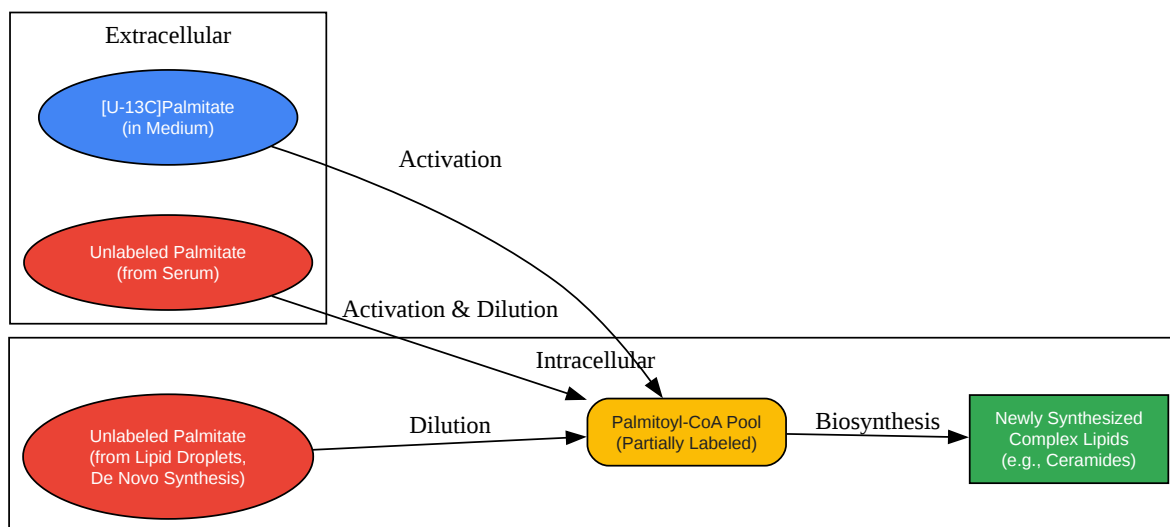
Extracellular

[U-13C]Palmitate
(in Medium)

Unlabeled Palmitate
(from Serum)

Activation

Activation & Dilution

Intracellular

Unlabeled Palmitate
(from Lipid Droplets,
De Novo Synthesis)

Dilution

Palmitoyl-CoA Pool
(Partially Labeled)

Biosynthesis

Newly Synthesized
Complex Lipids
(e.g., Ceramides)